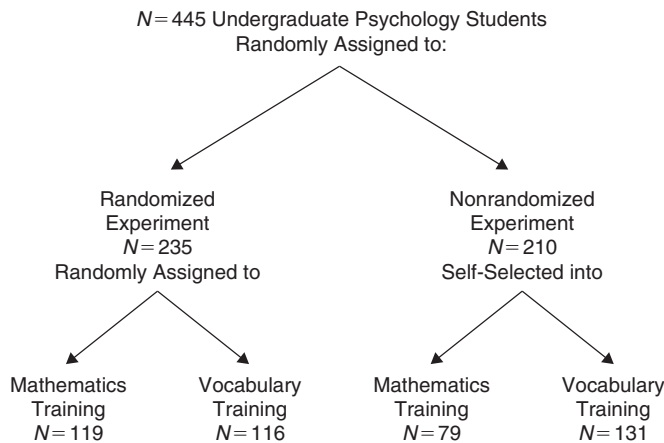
$N = 445$ Undergraduate Psychology Students
Randomly Assigned to:

Randomized
Experiment
$N = 235$
Randomly Assigned to

Mathematics
Training
$N = 119$

Vocabulary
Training
$N = 116$

Nonrandomized
Experiment
$N = 210$
Self-Selected into

Mathematics
Training
$N = 79$

Vocabulary
Training
$N = 131$